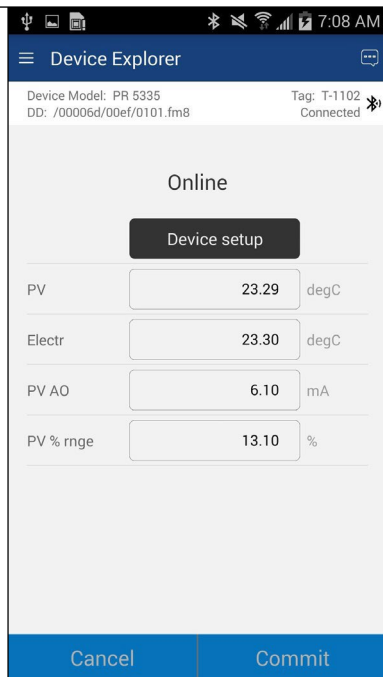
7:08 AM

Device Explorer

Device Model: PR 5335
DD: /00006d/00ef/0101.fm8

Tag: T-1102
Connected

Online

Device setup

| PV | 23.29 | degC |
|---|---|---|
| Electr | 23.30 | degC |
| PV AO | 6.10 | mA |
| PV % rnge | 13.10 | % |

Cancel

Commit